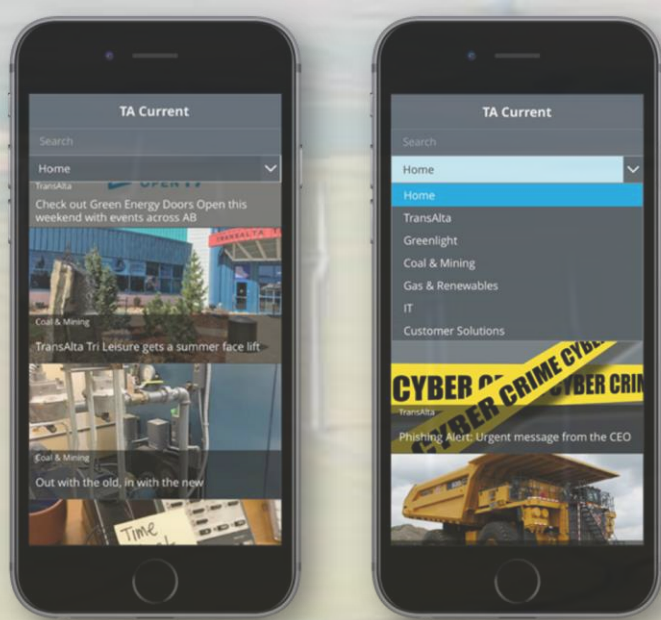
TA Current

Search

Home

OPEN

TransAlta

Check out Green Energy Doors Open this weekend with events across AB

TRANSALTA TRI

Coal & Mining

TransAlta Tri Leisure gets a summer face lift

Coal & Mining

Out with the old, in with the new

Time

TA Current

Search

Home

Home

TransAlta

Greenlight

Coal & Mining

Gas & Renewables

IT

Customer Solutions

CYBER CRIME CYBER CRIME CYBER CRIM

TransAlta

Phishing Alert: Urgent message from the CEO